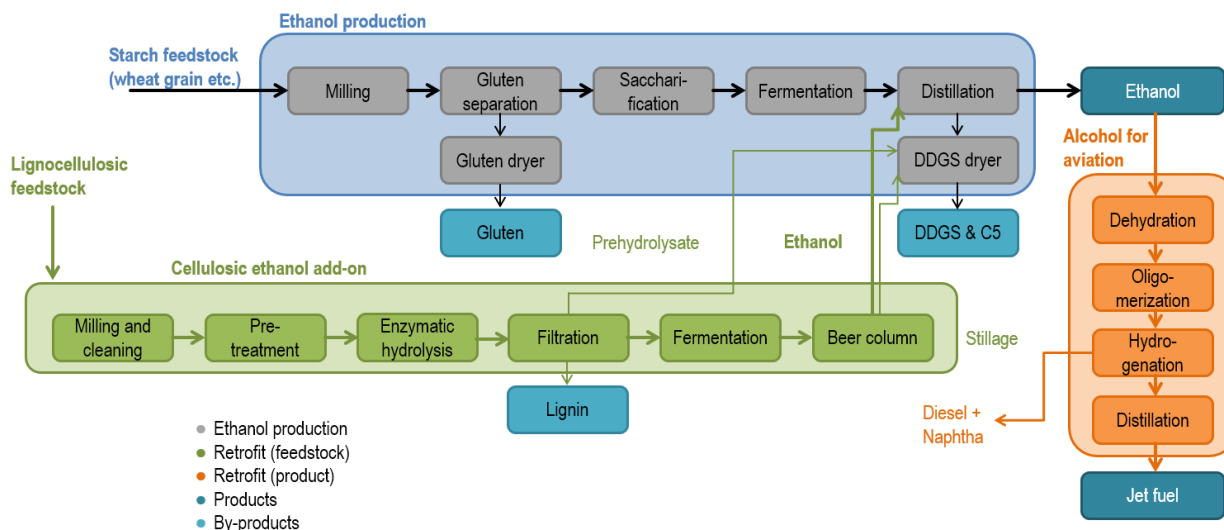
Ethanol production

Starch feedstock (wheat grain etc.)

Milling

Gluten separation

Sacchari- fication

Fermentation

Distillation

Ethanol

Gluten dryer

DDGS dryer

Gluten

DDGS & C5

Lignocellulosic feedstock

Prehydrolysate

Ethanol

Alcohol for aviation

Cellulosic ethanol add-on

Milling and cleaning

Pre- treatment

Enzymatic hydrolysis

Filtration

Fermentation

Beer column

Stillage

Lignin

Dehydration

Oligo- merization

Hydro- genation

Distillation

Diesel + Naphtha

Jet fuel

Ethanol production
Retrofit (feedstock)
Retrofit (product)
Products
By-products